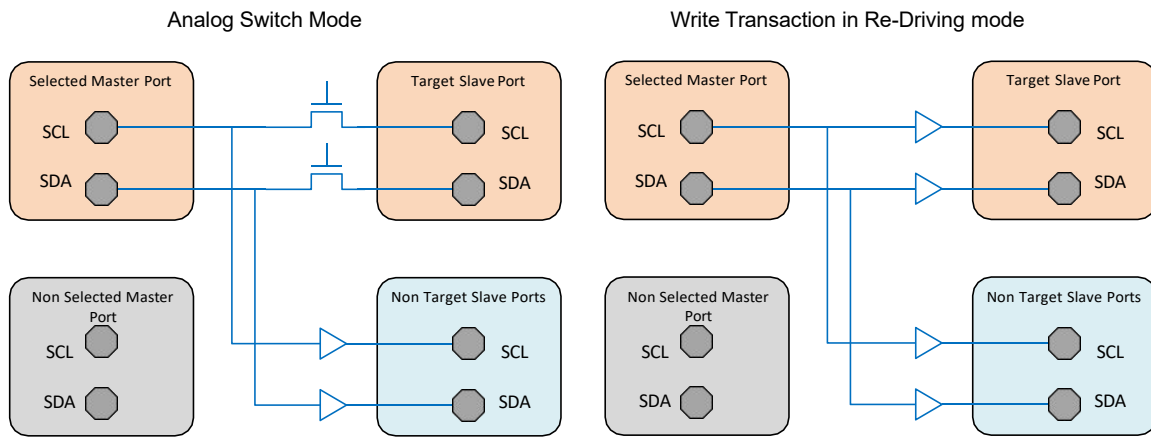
Analog Switch Mode

Selected Master Port
SCL
SDA

Target Slave Port
SCL
SDA

Non Selected Master Port
SCL
SDA

Non Target Slave Ports
SCL
SDA

Write Transaction in Re-Driving mode

Selected Master Port
SCL
SDA

Target Slave Port
SCL
SDA

Non Selected Master Port
SCL
SDA

Non Target Slave Ports
SCL
SDA